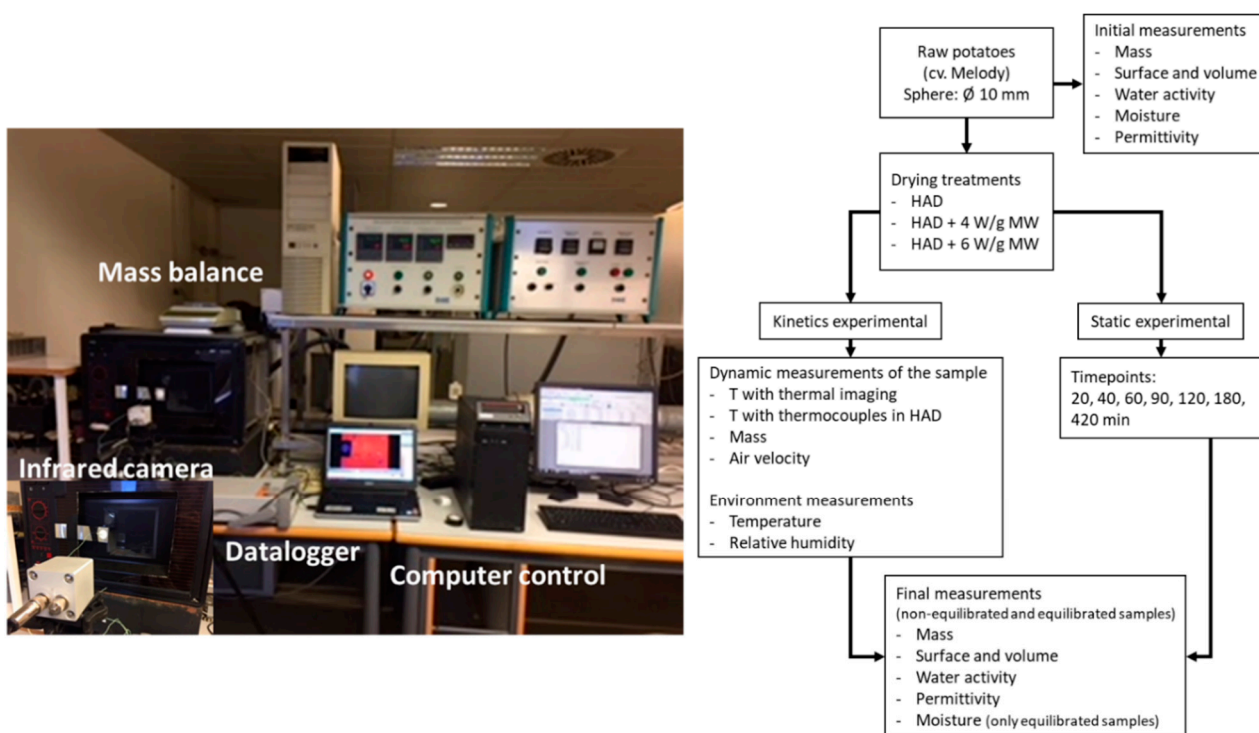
Mass balance

Infrared camera

Datalogger

Computer control

Raw potatoes
(cv. Melody)
Sphere: Ø 10 mm

Initial measurements
- Mass
- Surface and volume
- Water activity
- Moisture
- Permittivity

Drying treatments
- HAD
- HAD + 4 W/g MW
- HAD + 6 W/g MW

Kinetics experimental

Static experimental

Dynamic measurements of the sample
- T with thermal imaging
- T with thermocouples in HAD
- Mass
- Air velocity

Environment measurements
- Temperature
- Relative humidity

Timepoints:
20, 40, 60, 90, 120, 180, 420 min

Final measurements
(non-equilibrated and equilibrated samples)
- Mass
- Surface and volume
- Water activity
- Permittivity
- Moisture (only equilibrated samples)